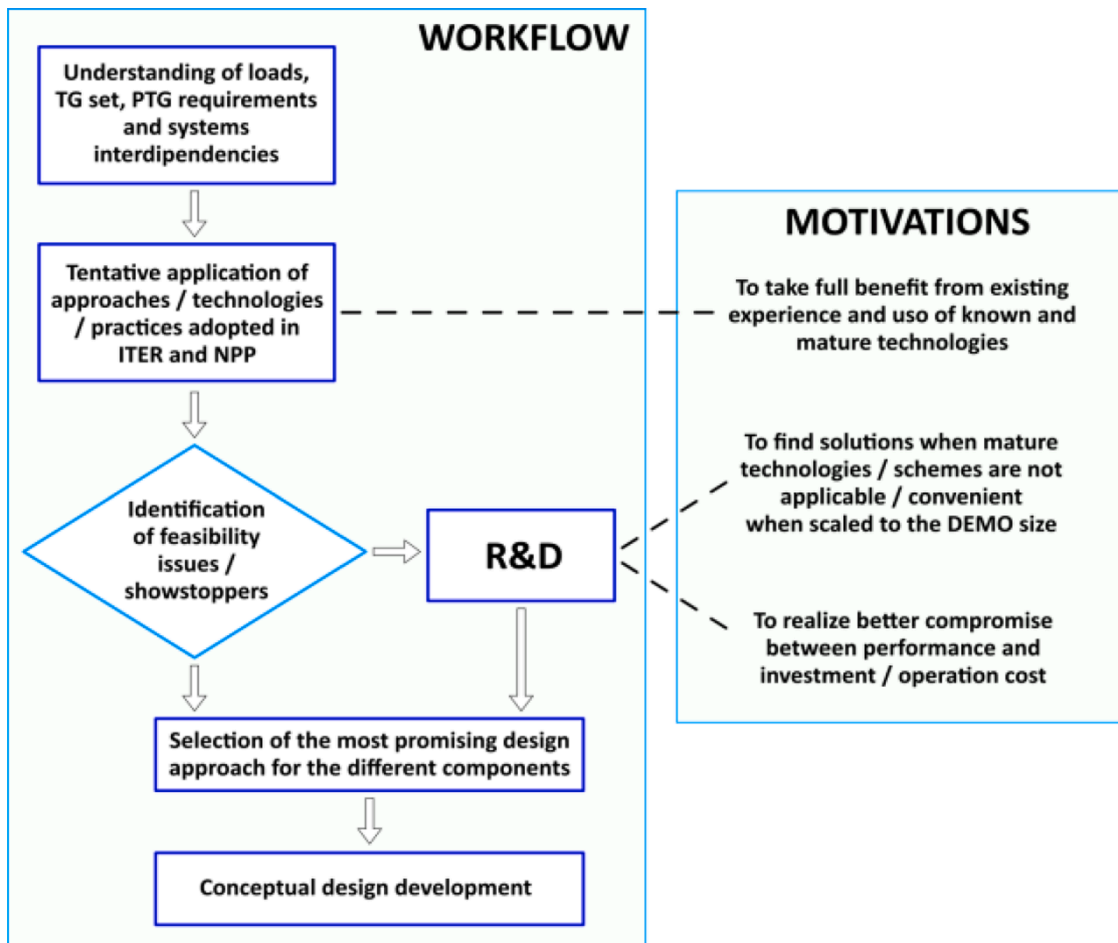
WORKFLOW

Understanding of loads, TG set, PTG requirements and systems interdipendencies

Tentative application of approaches / technologies / practices adopted in ITER and NPP

Identification of feasibility issues / showstoppers

R&D

Selection of the most promising design approach for the different components

Conceptual design development

MOTIVATIONS

To take full benefit from existing experience and uso of known and mature technologies

To find solutions when mature technologies / schemes are not applicable / convenient when scaled to the DEMO size

To realize better compromise between performance and investment / operation cost